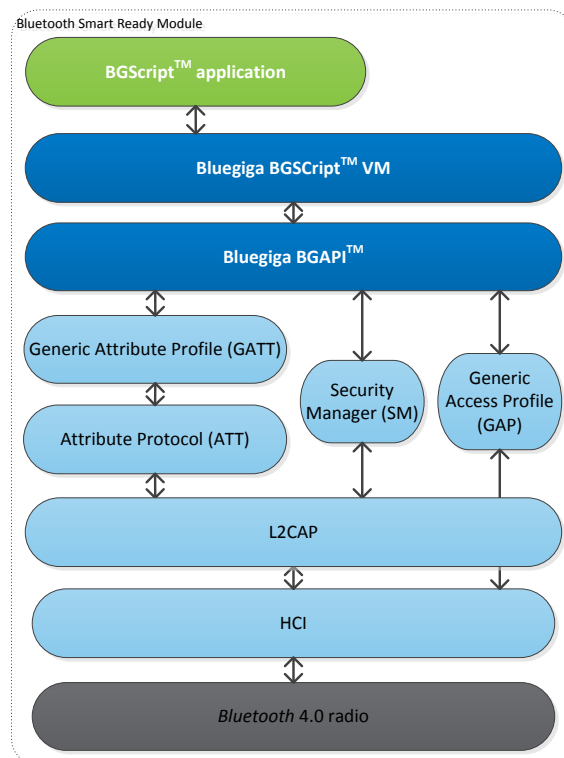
Bluetooth Smart Ready Module

BGScript$^{TM}$ application

Bluegiga BGScript$^{TM}$ VM

Bluegiga BGAPI$^{TM}$

Generic Attribute Profile (GATT)

Security Manager (SM)

Generic Access Profile (GAP)

Attribute Protocol (ATT)

L2CAP

HCI

Bluetooth 4.0 radio